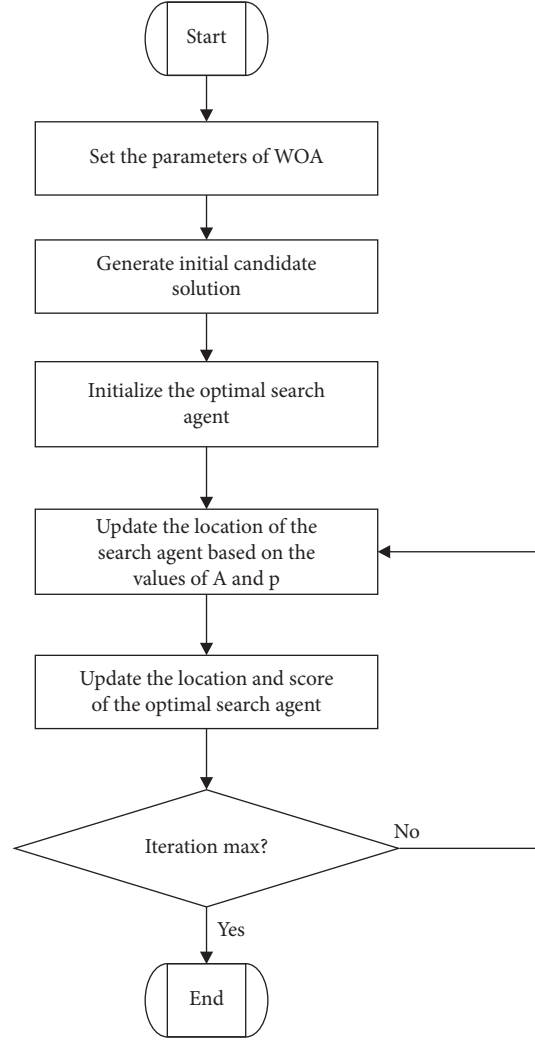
Start

Set the parameters of WOA

Generate initial candidate solution

Initialize the optimal search agent

Update the location of the search agent based on the values of A and p

Update the location and score of the optimal search agent

Iteration max?

No

Yes

End